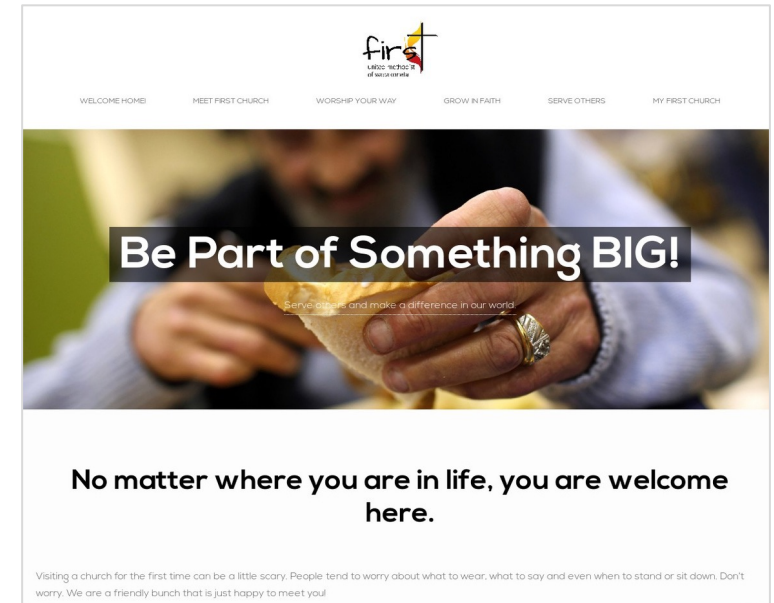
first
united methodist
of santa amelia

WELCOME HOME! MEET FIRST CHURCH WORSHIP YOUR WAY GROW IN FAITH SERVE OTHERS MY FIRST CHURCH

Be Part of Something BIG!

Serve others and make a difference in our world

No matter where you are in life, you are welcome here.

Visiting a church for the first time can be a little scary. People tend to worry about what to wear, what to say and even when to stand or sit down. Don't worry. We are a friendly bunch that is just happy to meet you!